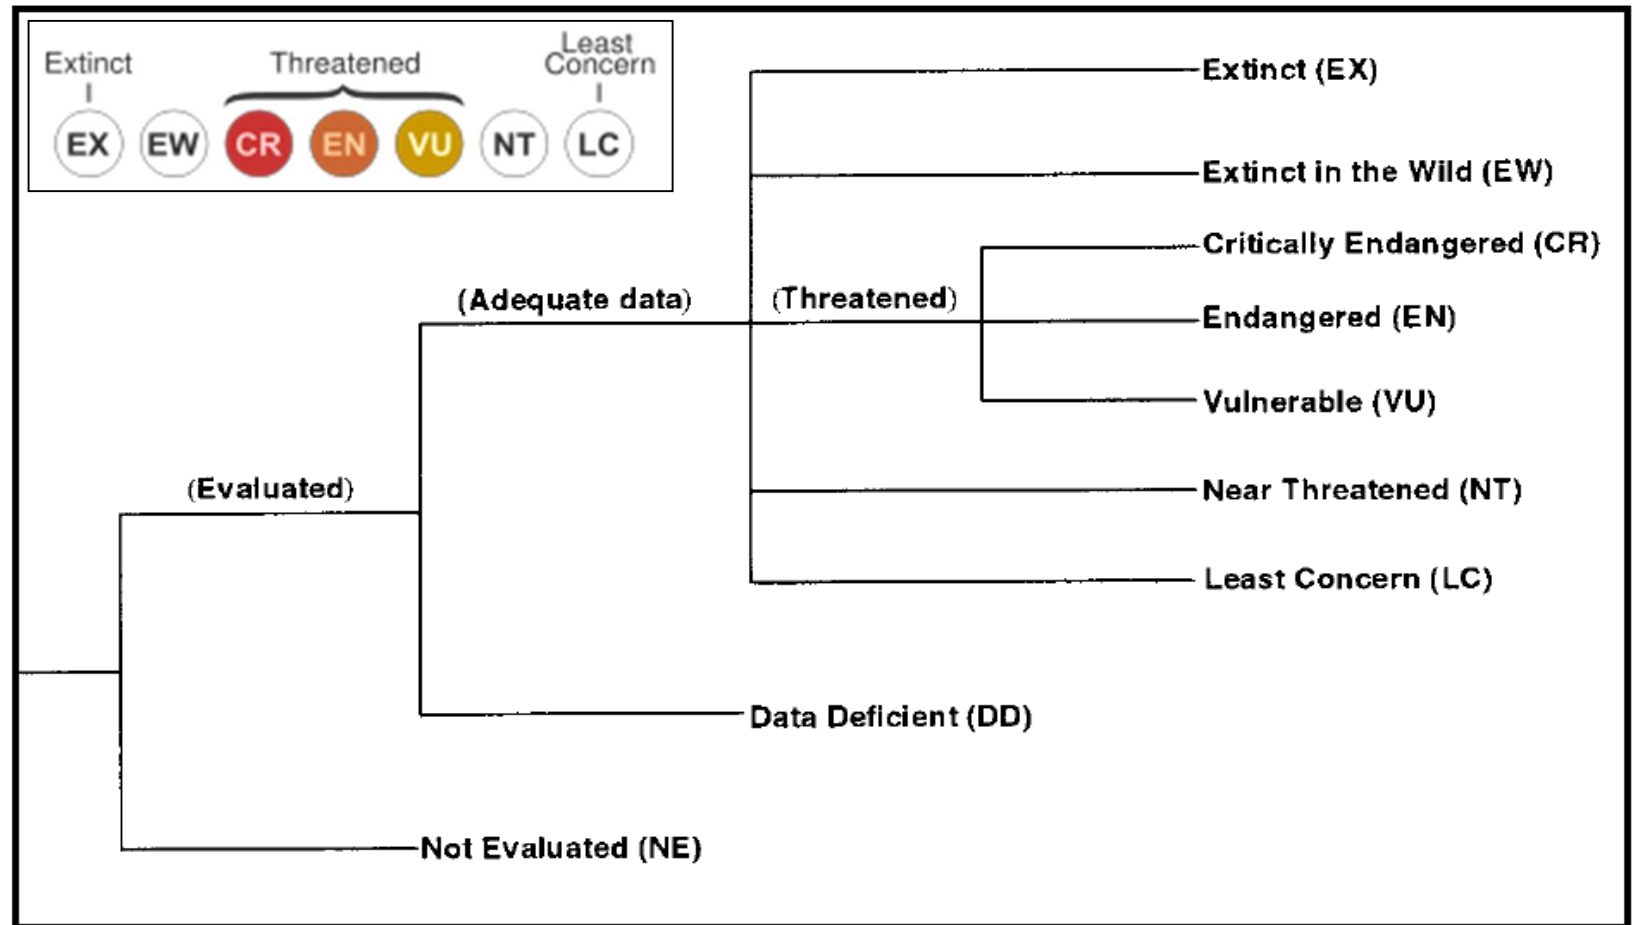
Extinct
Threatened
Least Concern

EX EW CR EN VU NT LC

Extinct (EX)
Extinct in the Wild (EW)
Critically Endangered (CR)
(Adequate data)
(Threatened)
Endangered (EN)
Vulnerable (VU)
(Evaluated)
Near Threatened (NT)
Least Concern (LC)
Data Deficient (DD)
Not Evaluated (NE)